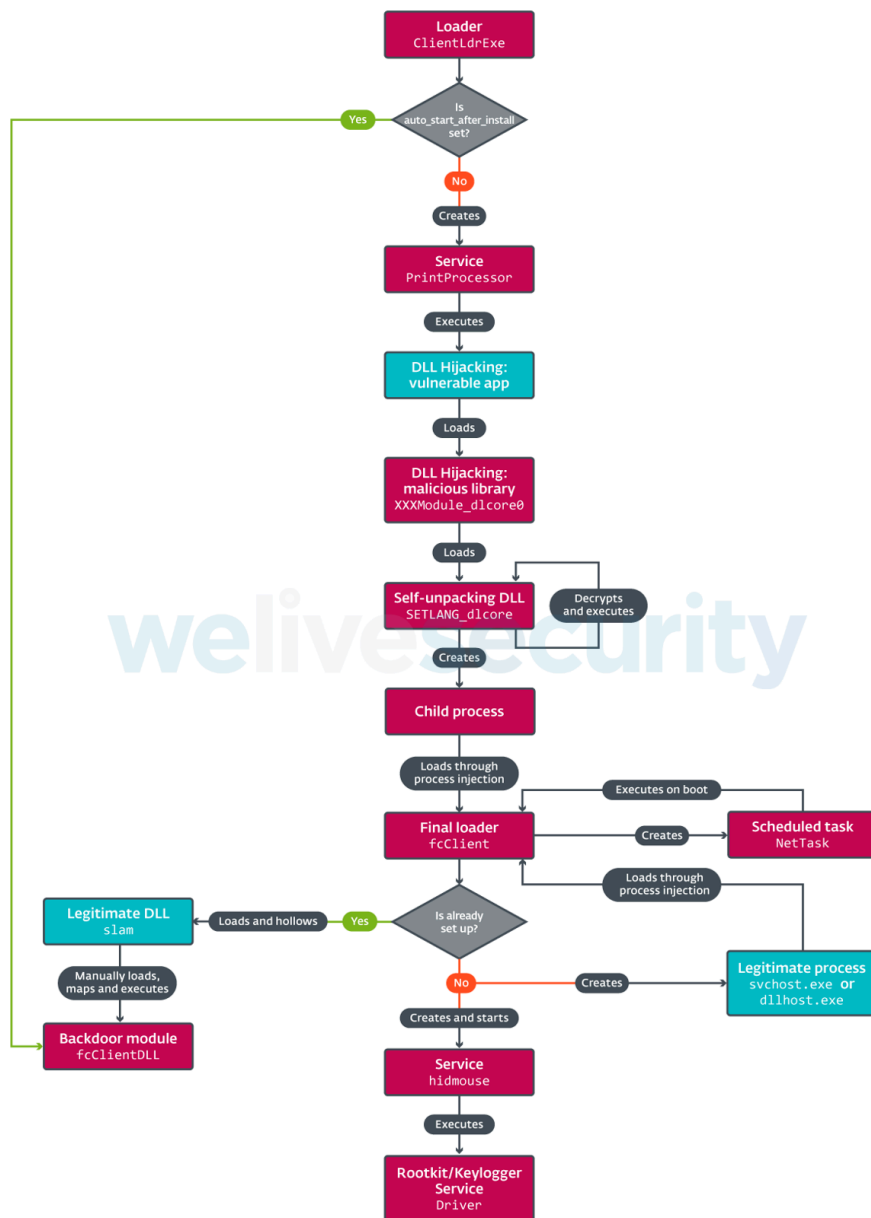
Loader
ClientLdrExe

Is auto_start_after_install set?

Yes

No

Creates

Service
PrintProcessor

Executes

DLL Hijacking: vulnerable app

Loads

DLL Hijacking: malicious library
XXXModule_dlcore0

Loads

Self-unpacking DLL
SETLANG_dlcore

Decrypts and executes

Creates

welivesecurity

Child process

Loads through process injection

Executes on boot

Final loader
fcClient

Creates

Scheduled task
NetTask

Loads through process injection

Legitimate DLL
slam

Loads and hollows

Yes

Is already set up?

Manually loads, maps and executes

No

Creates

Legitimate process
svchost.exe or dllhost.exe

Backdoor module
fcClientDLL

Creates and starts

Service
hidmouse

Executes

Rootkit/Keylogger Service
Driver